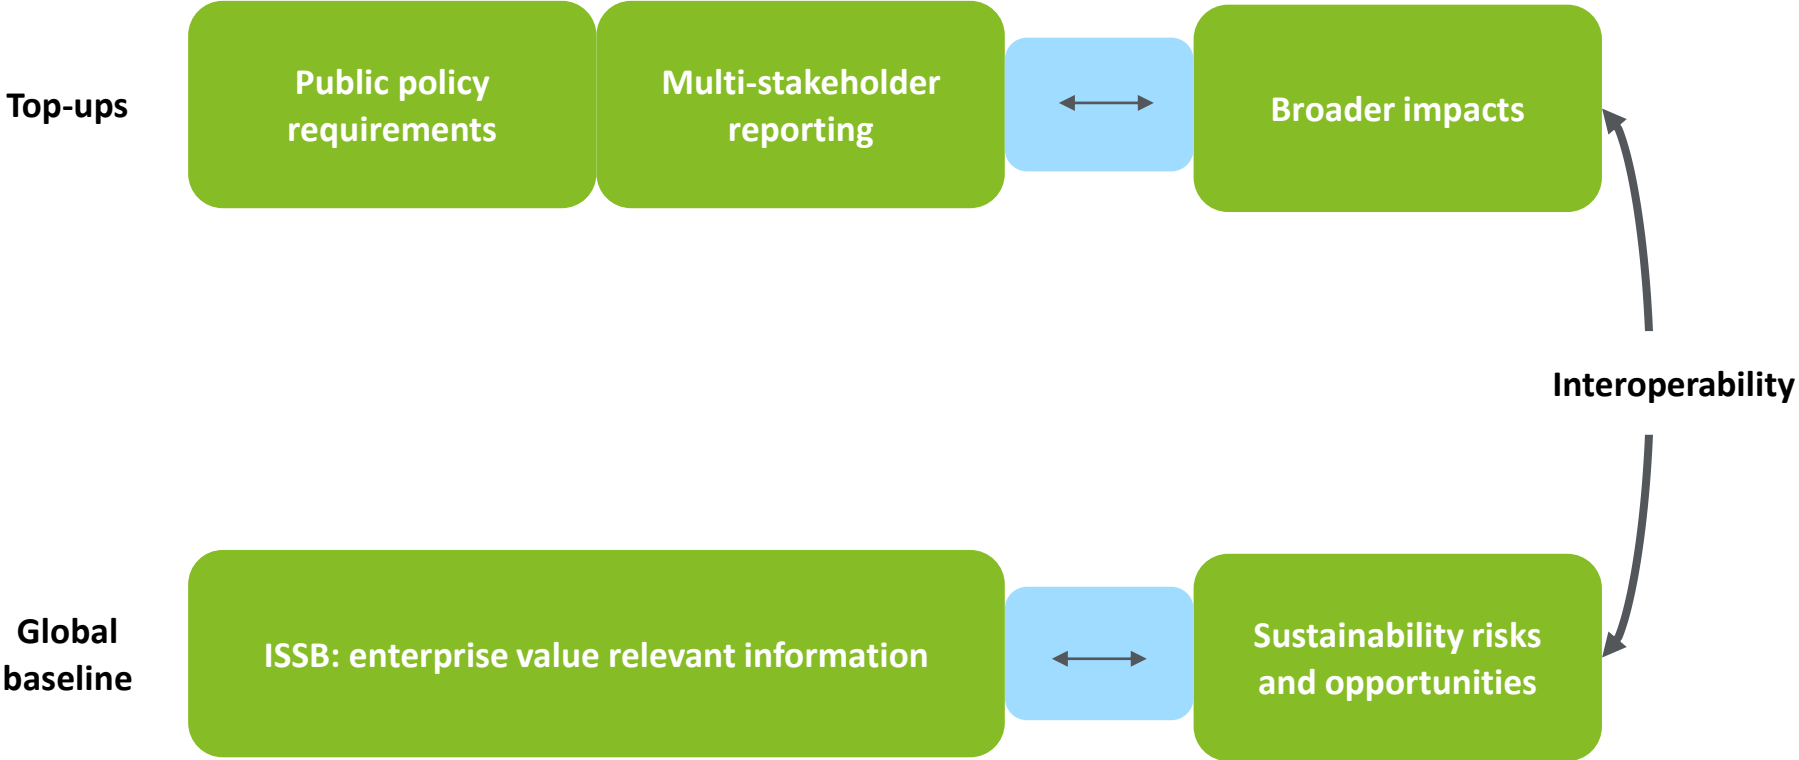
Top-ups

Public policy requirements

Multi-stakeholder reporting

Broader impacts

Interoperability

Global baseline

ISSB: enterprise value relevant information

Sustainability risks and opportunities